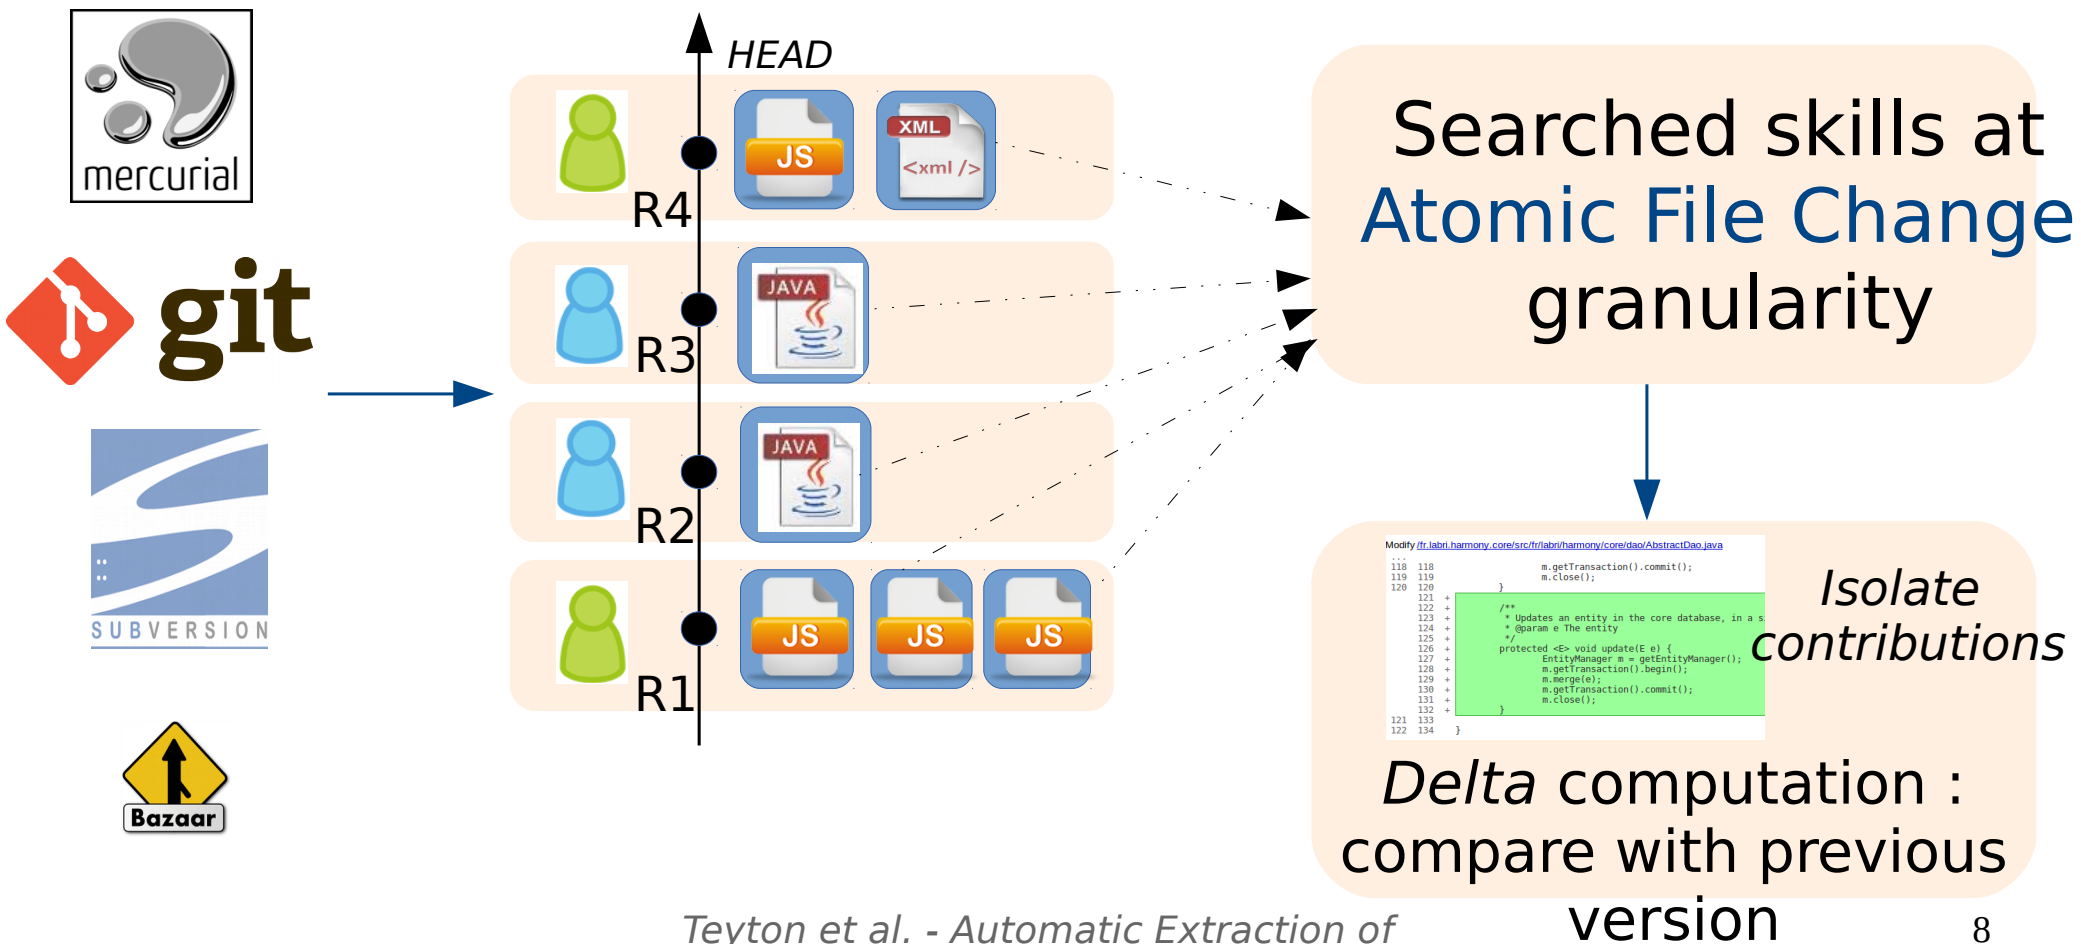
mercurial

git

SUBVERSION

Bazaar

HEAD

R4

JS

XML

<xml />

R3

JAVA

R2

JAVA

R1

JS

JS

JS

Searched skills at Atomic File Change granularity

Modify /fr.labri.harmony.core/src/fr/labri/harmony/core/dao/AbstractDao.java

Isolate contributions

*Delta* computation : compare with previous version

Teyton et al. - Automatic Extraction of

8